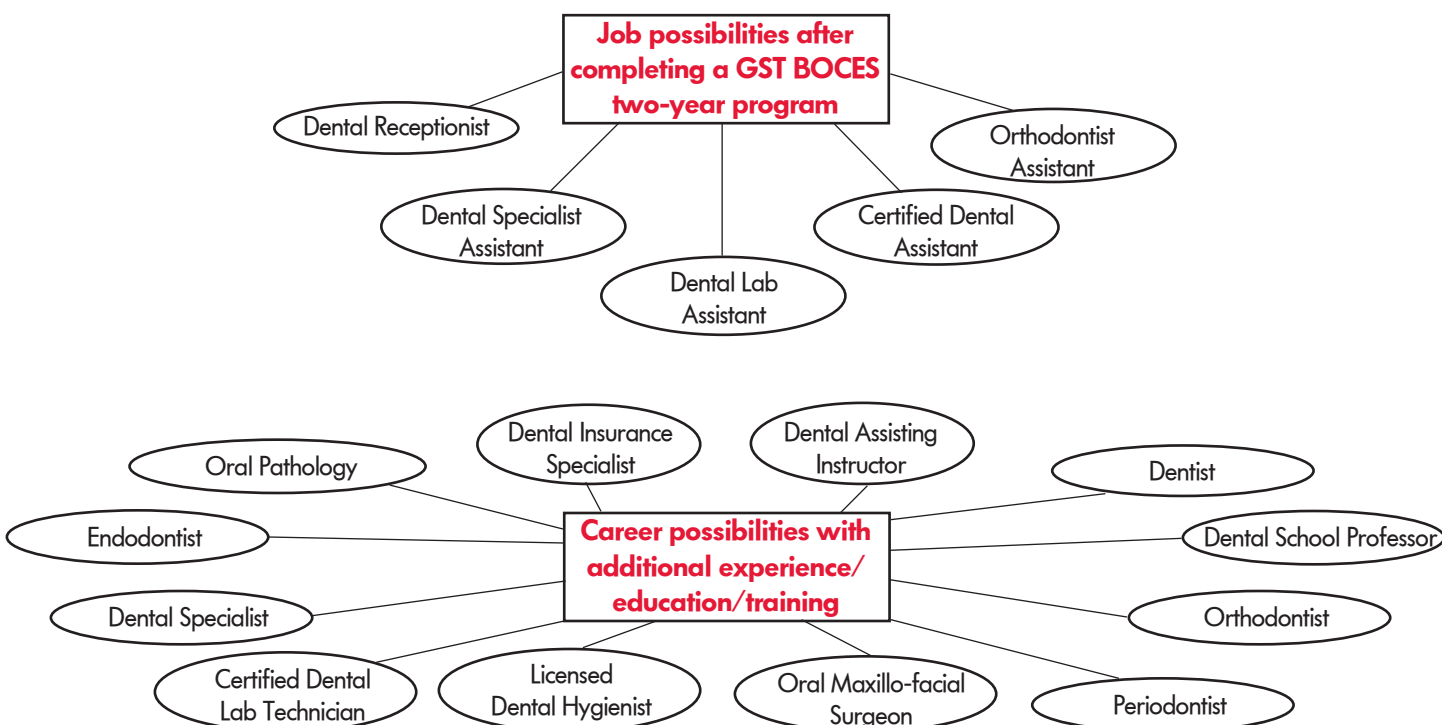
Job possibilities after completing a GST BOCES two-year program

Dental Receptionist

Orthodontist Assistant

Dental Specialist Assistant

Certified Dental Assistant

Dental Lab Assistant

Career possibilities with additional experience/ education/training

Oral Pathology

Dental Insurance Specialist

Dental Assisting Instructor

Dentist

Endodontist

Dental School Professor

Dental Specialist

Orthodontist

Certified Dental Lab Technician

Licensed Dental Hygienist

Oral Maxillo-facial Surgeon

Periodontist